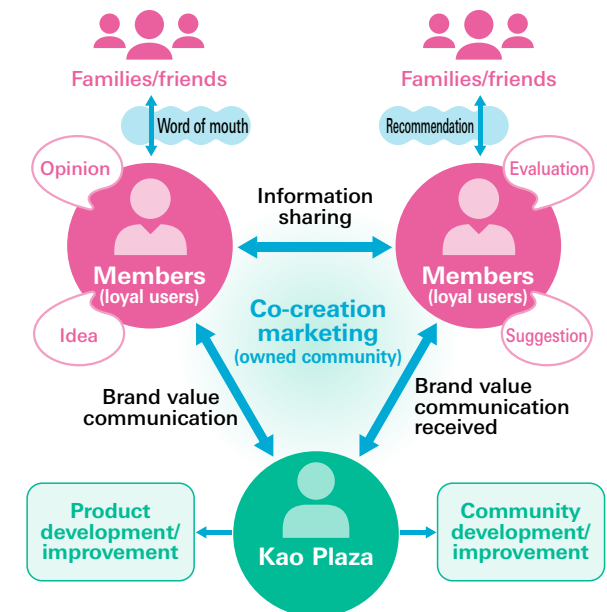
Families/friends

Word of mouth

Opinion

Members
(loyal users)

Idea

Families/friends

Recommendation

Evaluation

Members
(loyal users)

Suggestion

Information sharing

Co-creation marketing
(owned community)

Brand value communication

Brand value communication received

Product development/ improvement

Kao Plaza

Community development/ improvement